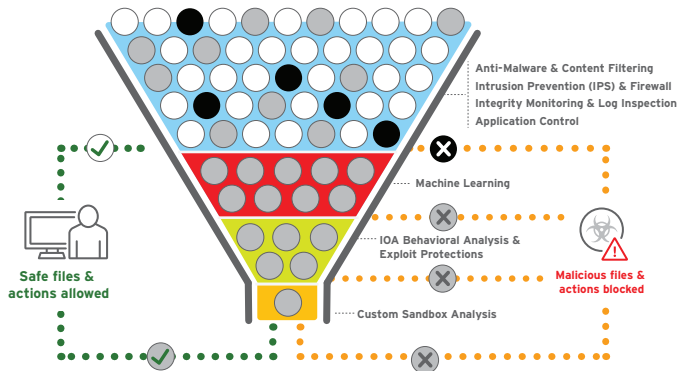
Anti-Malware & Content Filtering
Intrusion Prevention (IPS) & Firewall
Integrity Monitoring & Log Inspection
Application Control

Machine Learning

IOA Behavioral Analysis & Exploit Protections

Custom Sandbox Analysis

Safe files & actions allowed

Malicious files & actions blocked